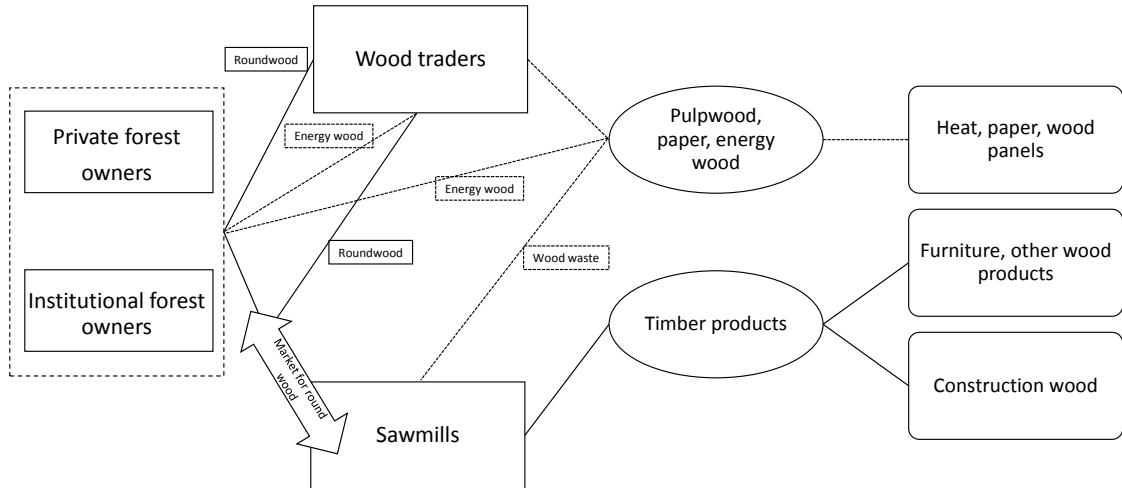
Roundwood

Wood traders

Energy wood

Private forest owners

Energy wood

Pulpwood, paper, energy wood

Heat, paper, wood panels

Roundwood

Wood waste

Furniture, other wood products

Institutional forest owners

Timber products

Market for round wood

Construction wood

Sawmills